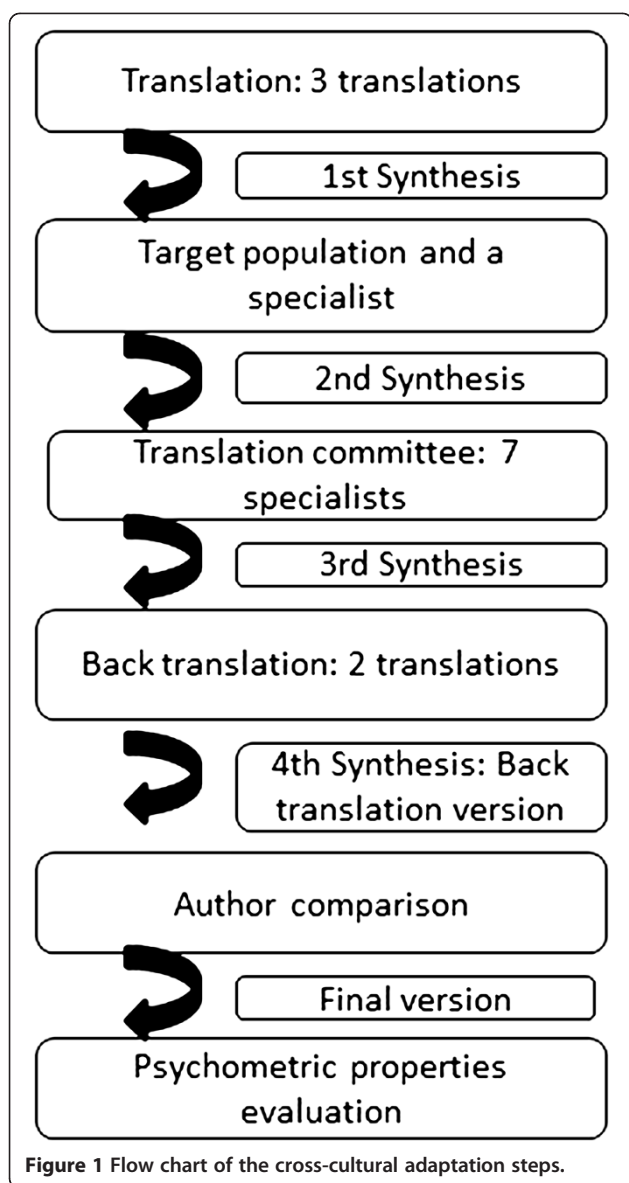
Translation: 3 translations

1st Synthesis

Target population and a specialist

2nd Synthesis

Translation committee: 7 specialists

3rd Synthesis

Back translation: 2 translations

4th Synthesis: Back translation version

Author comparison

Final version

Psychometric properties evaluation

**Figure 1** Flow chart of the cross-cultural adaptation steps.